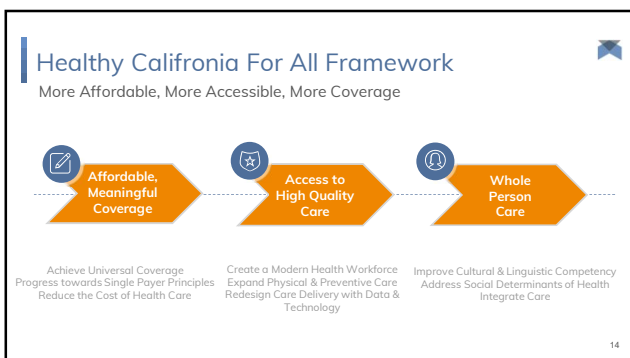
Healthy Califronia For All Framework

More Affordable, More Accessible, More Coverage

Affordable, Meaningful Coverage

Access to High Quality Care

Whole Person Care

Achieve Universal Coverage
Progress towards Single Payer Principles
Reduce the Cost of Health Care

Create a Modern Health Workforce
Expand Physical & Preventive Care
Redesign Care Delivery with Data & Technology

Improve Cultural & Linguistic Competency
Address Social Determinants of Health
Integrate Care

14